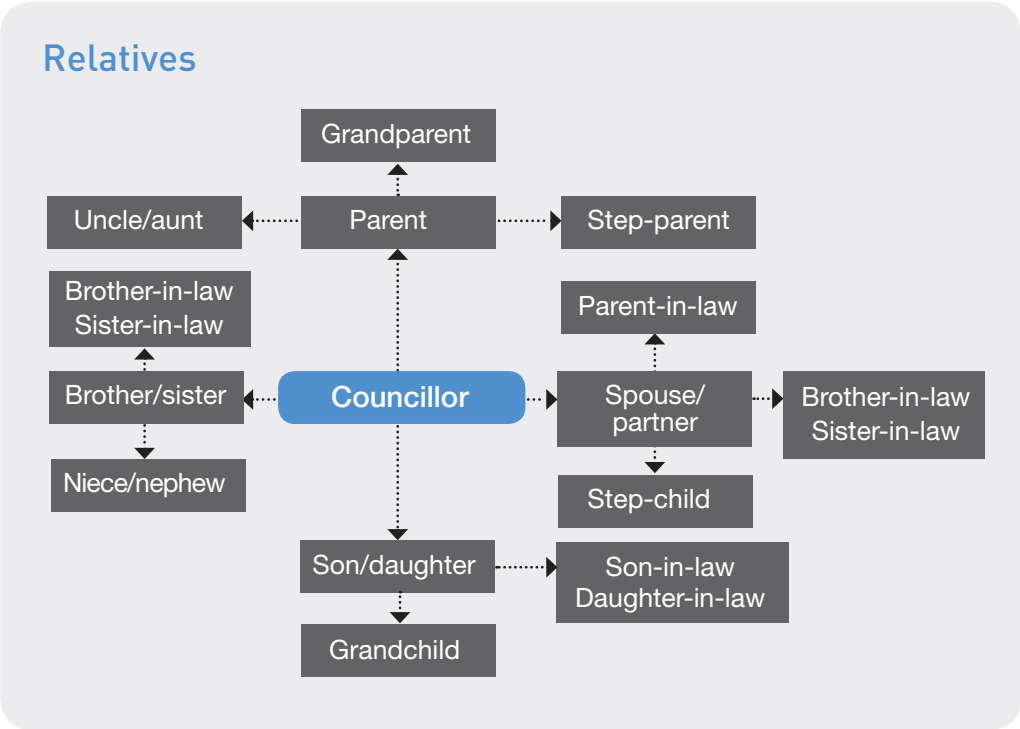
Relatives

Grandparent

Uncle/aunt

Parent

Step-parent

Brother-in-law
Sister-in-law

Parent-in-law

Brother/sister

Councillor

Spouse/
partner

Brother-in-law
Sister-in-law

Niece/nephew

Step-child

Son/daughter

Son-in-law
Daughter-in-law

Grandchild